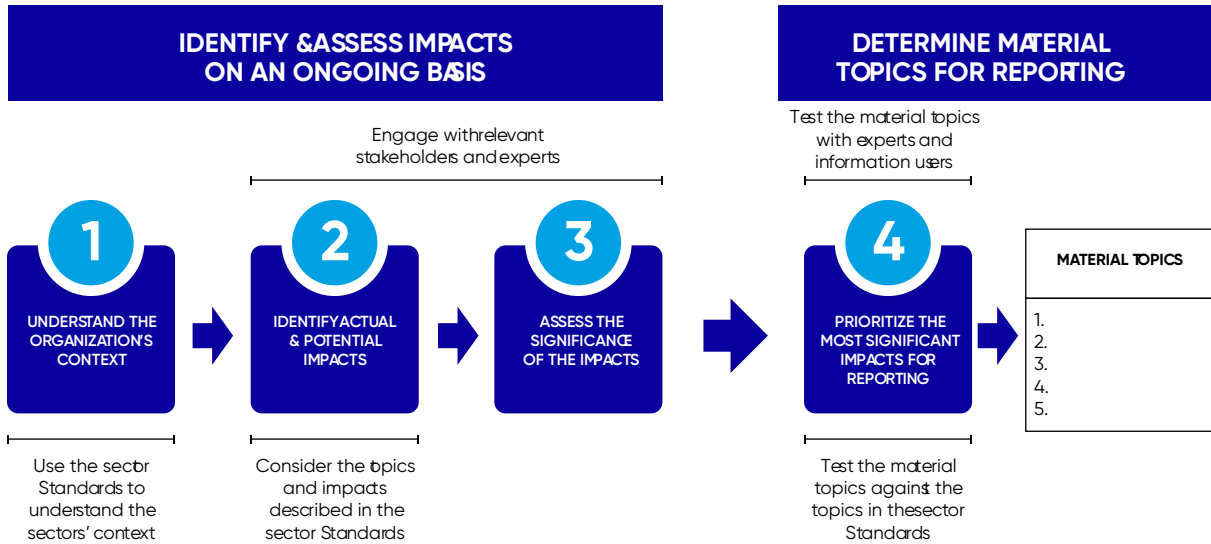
IDENTIFY &ASSESS IMPACTS ON AN ONGOING BASIS

DETERMINE MATERIAL TOPICS FOR REPORTING

Engage withrelevant stakeholders and experts

Test the material topics with experts and information users

1
UNDERSTAND THE ORGANIZATION'S CONTEXT

2
IDENTIFY ACTUAL & POTENTIAL IMPACTS

3
ASSESS THE SIGNIFICANCE OF THE IMPACTS

4
PRIORITIZE THE MOST SIGNIFICANT IMPACTS FOR REPORTING

MATERIAL TOPICS
1.
2.
3.
4.
5.

Use the sector Standards to understand the sectors' context

Consider the topics and impacts described in the sector Standards

Test the material topics against the topics in thesector Standards